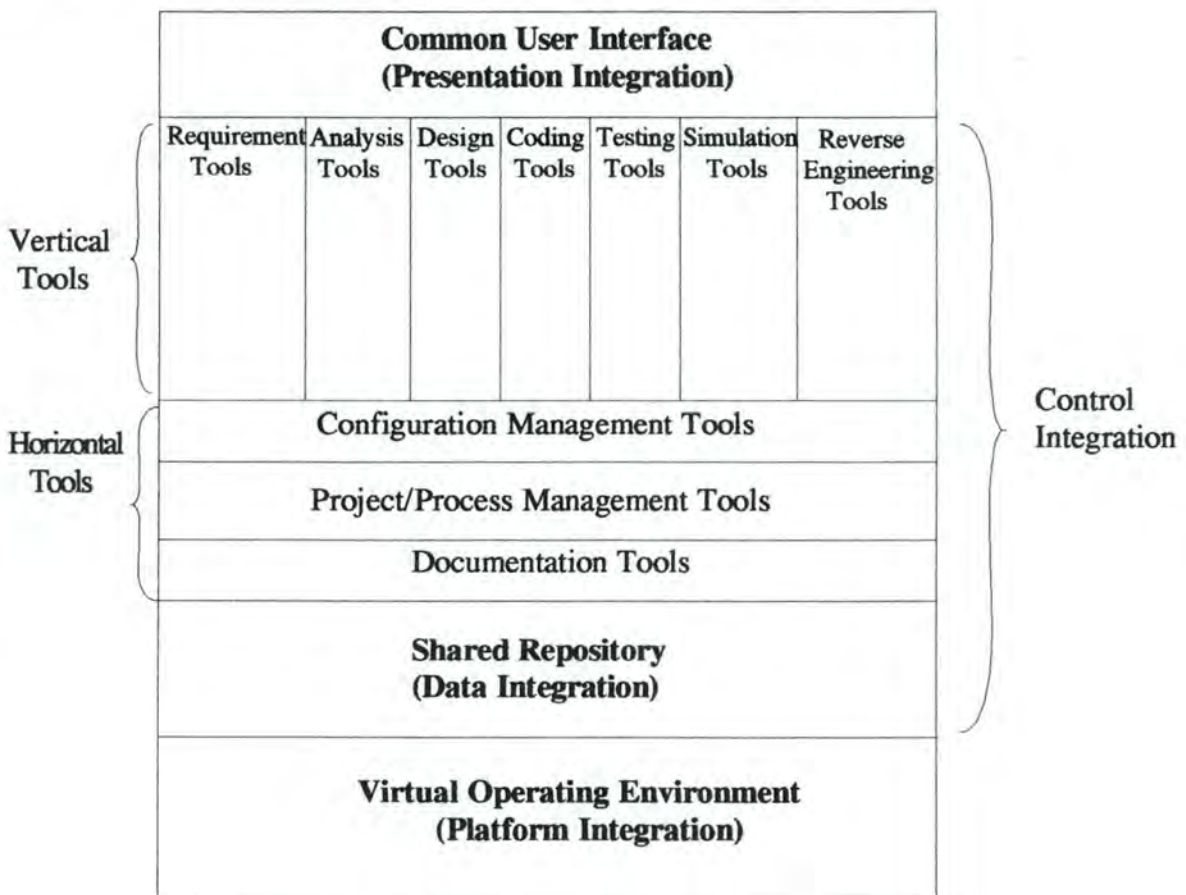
Common User Interface
(Presentation Integration)

Requirement Tools
Analysis Tools
Design Tools
Coding Tools
Testing Tools
Simulation Tools
Reverse Engineering Tools

Vertical Tools

Configuration Management Tools

Project/Process Management Tools

Documentation Tools

Horizontal Tools

Control Integration

Shared Repository
(Data Integration)

Virtual Operating Environment
(Platform Integration)